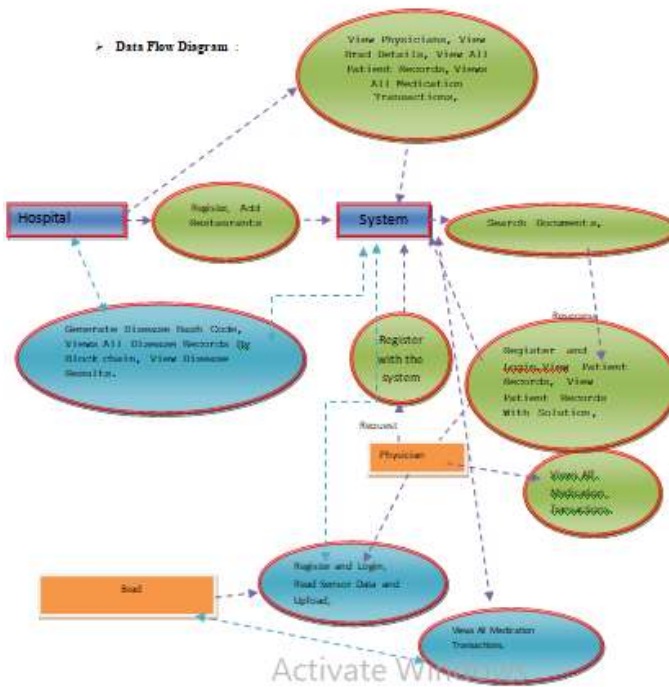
➢ Data Flow Diagram :

View Physicians, View Brad Details, View All Patient Records, Views All Medication Transactions,

Hospital

Register, Add Restaurants

System

Search Documents,

Generate Disease Hash Code, Views All Disease Records By Block chain, View Disease Results.

Register with the system

Response

Register and Login,View Patient Records, View Patient Records With Solution,

Request

Physician

Views All Medication Transactions.

Register and Login, Read Sensor Data and Upload,

Brad

Views All Medication Transactions.

Activate Wi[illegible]